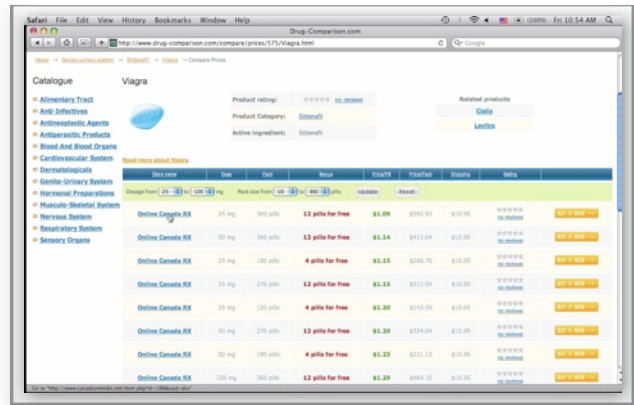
Safari File Edit View History Bookmarks Window Help

(100%) Fri 10:54 AM

Drug-Comparison.com

http://www.drug-comparison.com/compare/prices/575/Viagra.html

Google

Home → Genito-urinary system → Sildenafil → Viagra → Compare Prices

Catalogue

Alimentary Tract
Anti-Infectives
Antineoplastic Agents
Antiparasitic Products
Blood And Blood Organs
Cardiovascular System
Dermatologicals
Genito-Urinary System
Hormonal Preparations
Musculo-Skeletal System
Nervous System
Respiratory System
Sensory Organs

Viagra

Product rating: no reviews
Product Category: Sildenafil
Active ingredient: Sildenafil

Related products
Cialis
Levitra

Read more about Viagra

Dosage from 25 to 100 mg Pack size from 10 to 360 pills Update Reset

| Store name | Dose | Pack | Bonus | Price/Pill | Price/Pack | Shipping | Rating | |
|---|---|---|---|---|---|---|---|---|
| Online Canada RX | 25 mg | 360 pills | 12 pills for free | $1.09 | $392.53 | $10.95 | no reviews | BUY IT NOW |
| Online Canada RX | 50 mg | 360 pills | 12 pills for free | $1.14 | $411.64 | $10.95 | no reviews | BUY IT NOW |
| Online Canada RX | 25 mg | 180 pills | 4 pills for free | $1.15 | $206.70 | $10.95 | no reviews | BUY IT NOW |
| Online Canada RX | 25 mg | 270 pills | 12 pills for free | $1.15 | $311.04 | $10.95 | no reviews | BUY IT NOW |
| Online Canada RX | 25 mg | 120 pills | 4 pills for free | $1.20 | $143.99 | $10.95 | no reviews | BUY IT NOW |
| Online Canada RX | 50 mg | 270 pills | 12 pills for free | $1.20 | $324.04 | $10.95 | no reviews | BUY IT NOW |
| Online Canada RX | 50 mg | 180 pills | 4 pills for free | $1.23 | $221.13 | $10.95 | no reviews | BUY IT NOW |
| Online Canada RX | 100 mg | 360 pills | 12 pills for free | $1.29 | $464.10 | $10.95 | no reviews | BUY IT NOW |

Go to "http://www.canadianmeds.net/item.php?id=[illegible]"